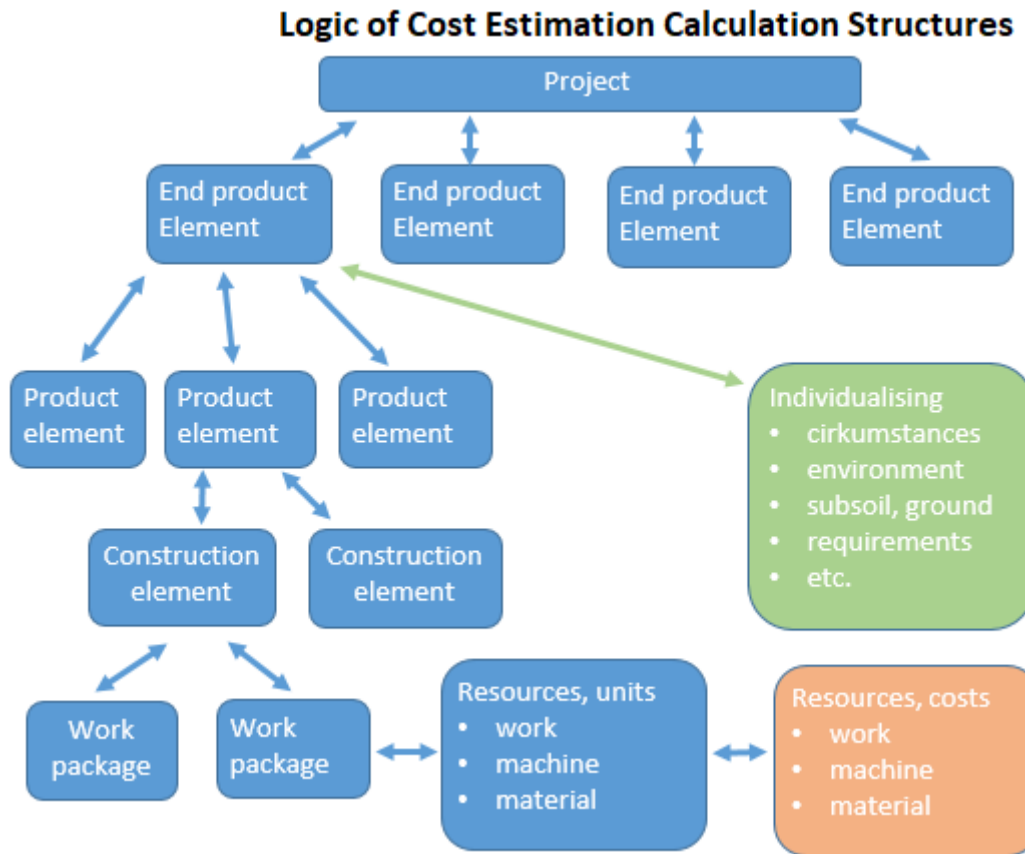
Logic of Cost Estimation Calculation Structures

Project

End product Element

End product Element

End product Element

End product Element

Product element

Product element

Product element

Individualising
- cirkumstances
- environment
- subsoil, ground
- requirements
- etc.

Construction element

Construction element

Work package

Work package

Resources, units
- work
- machine
- material

Resources, costs
- work
- machine
- material